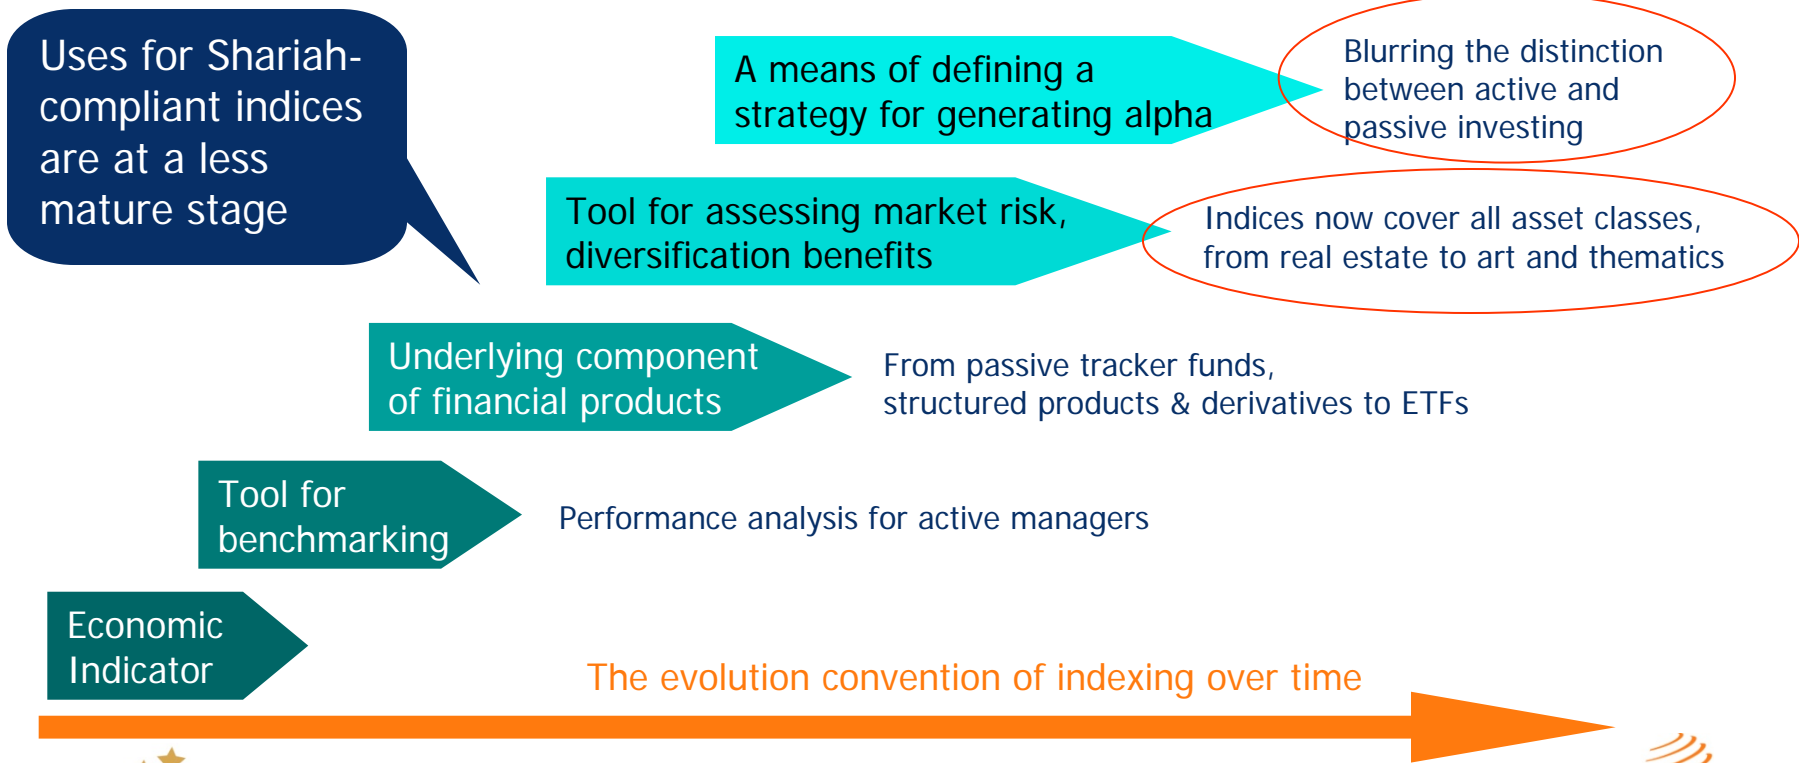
Uses for Shariah-compliant indices are at a less mature stage

A means of defining a strategy for generating alpha

Blurring the distinction between active and passive investing

Tool for assessing market risk, diversification benefits

Indices now cover all asset classes, from real estate to art and thematics

Underlying component of financial products

From passive tracker funds, structured products & derivatives to ETFs

Tool for benchmarking

Performance analysis for active managers

Economic Indicator

The evolution convention of indexing over time